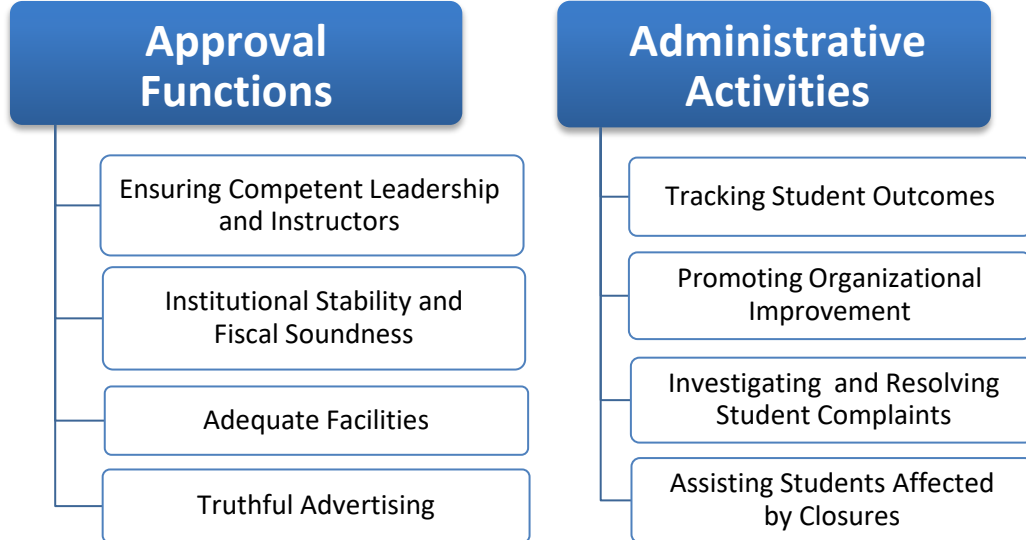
Approval Functions

Ensuring Competent Leadership and Instructors

Institutional Stability and Fiscal Soundness

Adequate Facilities

Truthful Advertising

Administrative Activities

Tracking Student Outcomes

Promoting Organizational Improvement

Investigating and Resolving Student Complaints

Assisting Students Affected by Closures